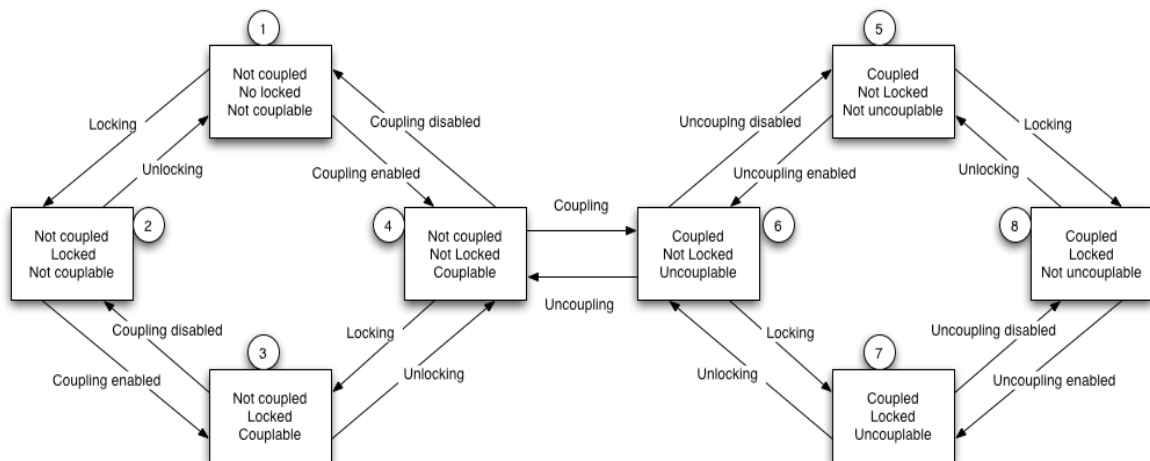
1
Not coupled
No locked
Not couplable

Locking

Unlocking

Coupling disabled

Coupling enabled

2
Not coupled
Locked
Not couplable

4
Not coupled
Not Locked
Couplable

Coupling disabled

Coupling enabled

Locking

Unlocking

3
Not coupled
Locked
Couplable

Coupling

Uncoupling

5
Coupled
Not Locked
Not uncouplable

Uncouplng disabled

Uncoupling enabled

Locking

Unlocking

6
Coupled
Not Locked
Uncouplable

8
Coupled
Locked
Not uncouplable

Locking

Unlocking

Uncoupling disabled

Uncoupling enabled

7
Coupled
Locked
Uncouplable